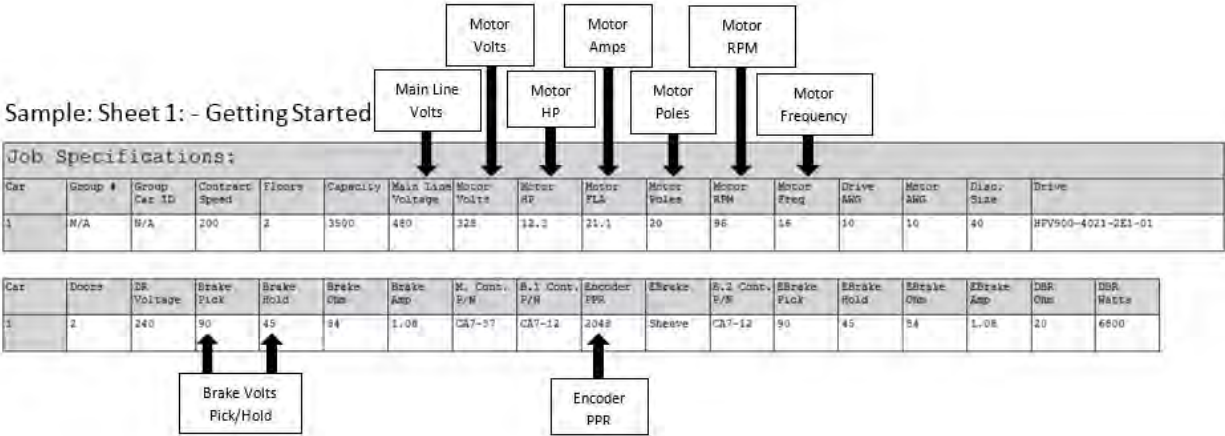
Motor Volts

Motor Amps

Motor RPM

Main Line Volts

Motor HP

Motor Poles

Motor Frequency

Sample: Sheet 1: - Getting Started

Job Specifications:

| Car | Group # | Group Car ID | Contract Speed | Floors | Capacity | Main Line Voltage | Motor Volts | Motor HP | Motor FLA | Motor Poles | Motor RPM | Motor Freq | Drive AWG | Motor AWG | Disc. Size | Drive |
|---|---|---|---|---|---|---|---|---|---|---|---|---|---|---|---|---|
| 1 | N/A | N/A | 200 | 2 | 3500 | 480 | 328 | 12.1 | 21.1 | 20 | 96 | 16 | 10 | 10 | 40 | HPV900-4021-2E1-01 |

| Car | Doors | DR Voltage | Brake Pick | Brake Hold | Brake Ohm | Brake Amp | M. Cont. P/N | B.1 Cont. P/N | Encoder PPR | EBrake | B.2 Cont. P/N | EBrake Pick | EBrake Hold | EBrake Ohm | EBrake Amp | DBR Ohm | DBR Watts |
|---|---|---|---|---|---|---|---|---|---|---|---|---|---|---|---|---|---|
| 1 | 2 | 240 | 90 | 45 | 84 | 1.08 | CA7-37 | CA7-12 | 2048 | Sheave | CA7-12 | 90 | 45 | 84 | 1.08 | 20 | 6800 |

Brake Volts Pick/Hold

Encoder PPR